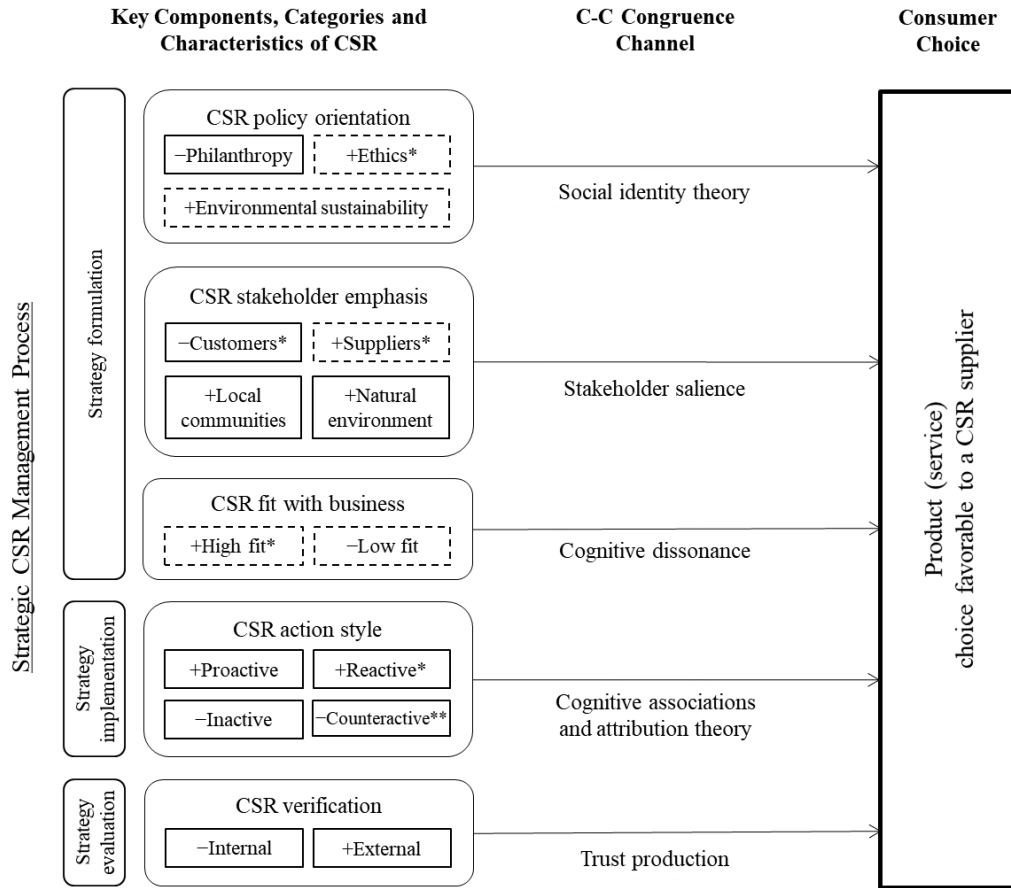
Key Components, Categories and Characteristics of CSR

C-C Congruence Channel

Consumer Choice

Strategic CSR Management Process

Strategy formulation

CSR policy orientation

−Philanthropy

+Ethics*

+Environmental sustainability

Social identity theory

CSR stakeholder emphasis

−Customers*

+Suppliers*

+Local communities

+Natural environment

Stakeholder salience

CSR fit with business

+High fit*

−Low fit

Cognitive dissonance

Strategy implementation

CSR action style

+Proactive

+Reactive*

−Inactive

−Counteractive**

Cognitive associations and attribution theory

Strategy evaluation

CSR verification

−Internal

+External

Trust production

Product (service) choice favorable to a CSR supplier